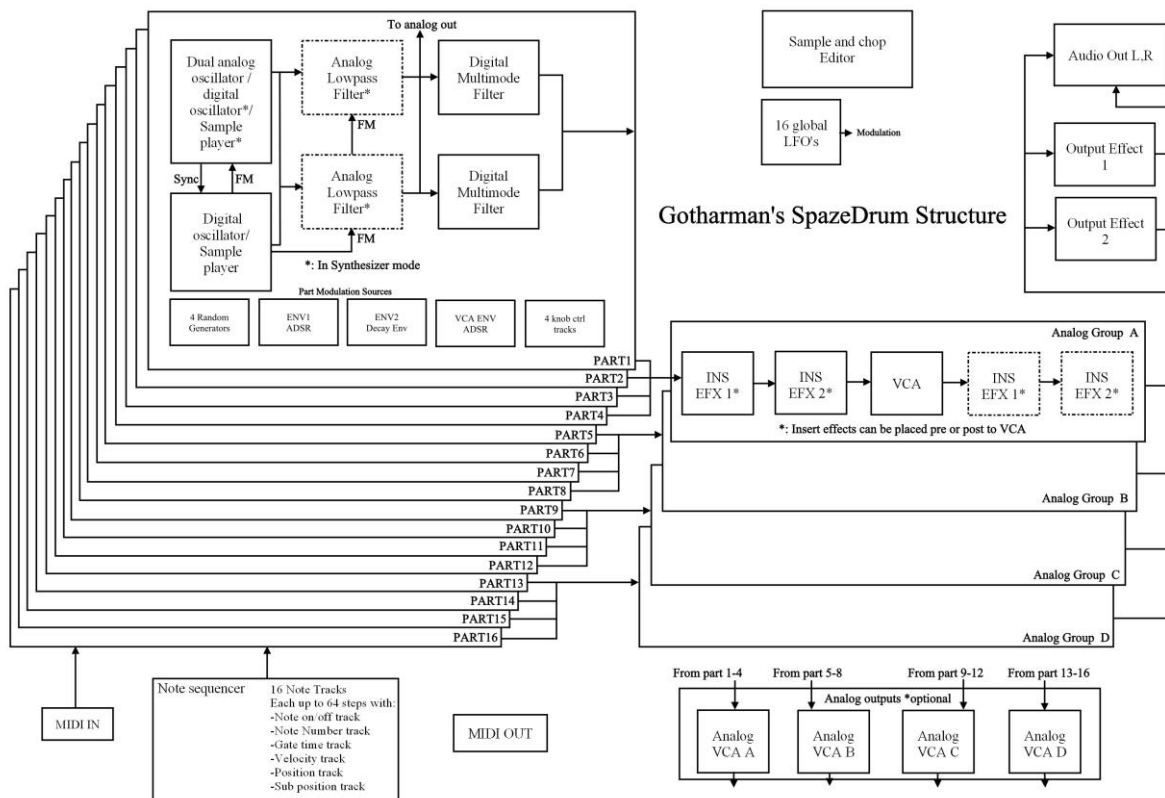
To analog out

Dual analog oscillator / digital oscillator*/ Sample player*

Analog Lowpass Filter*

Digital Multimode Filter

FM

Sync

FM

Digital oscillator/ Sample player

Analog Lowpass Filter*

Digital Multimode Filter

FM

*: In Synthesizer mode

Part Modulation Sources

4 Random Generators

ENV1 ADSR

ENV2 Decay Env

VCA ENV ADSR

4 knob ctrl tracks

Sample and chop Editor

16 global LFO's

Modulation

Gotharman's SpazeDrum Structure

Audio Out L,R

Output Effect 1

Output Effect 2

PART1
PART2
PART3
PART4
PART5
PART6
PART7
PART8
PART9
PART10
PART11
PART12
PART13
PART14
PART15
PART16

Analog Group A

INS EFX 1*

INS EFX 2*

VCA

INS EFX 1*

INS EFX 2*

*: Insert effects can be placed pre or post to VCA

Analog Group B

Analog Group C

Analog Group D

MIDI IN

Note sequencer

16 Note Tracks
Each up to 64 steps with:
-Note on/off track
-Note Number track
-Gate time track
-Velocity track
-Position track
-Sub position track

MIDI OUT

From part 1-4

From part 5-8

From part 9-12

From part 13-16

Analog outputs *optional

Analog VCA A

Analog VCA B

Analog VCA C

Analog VCA D